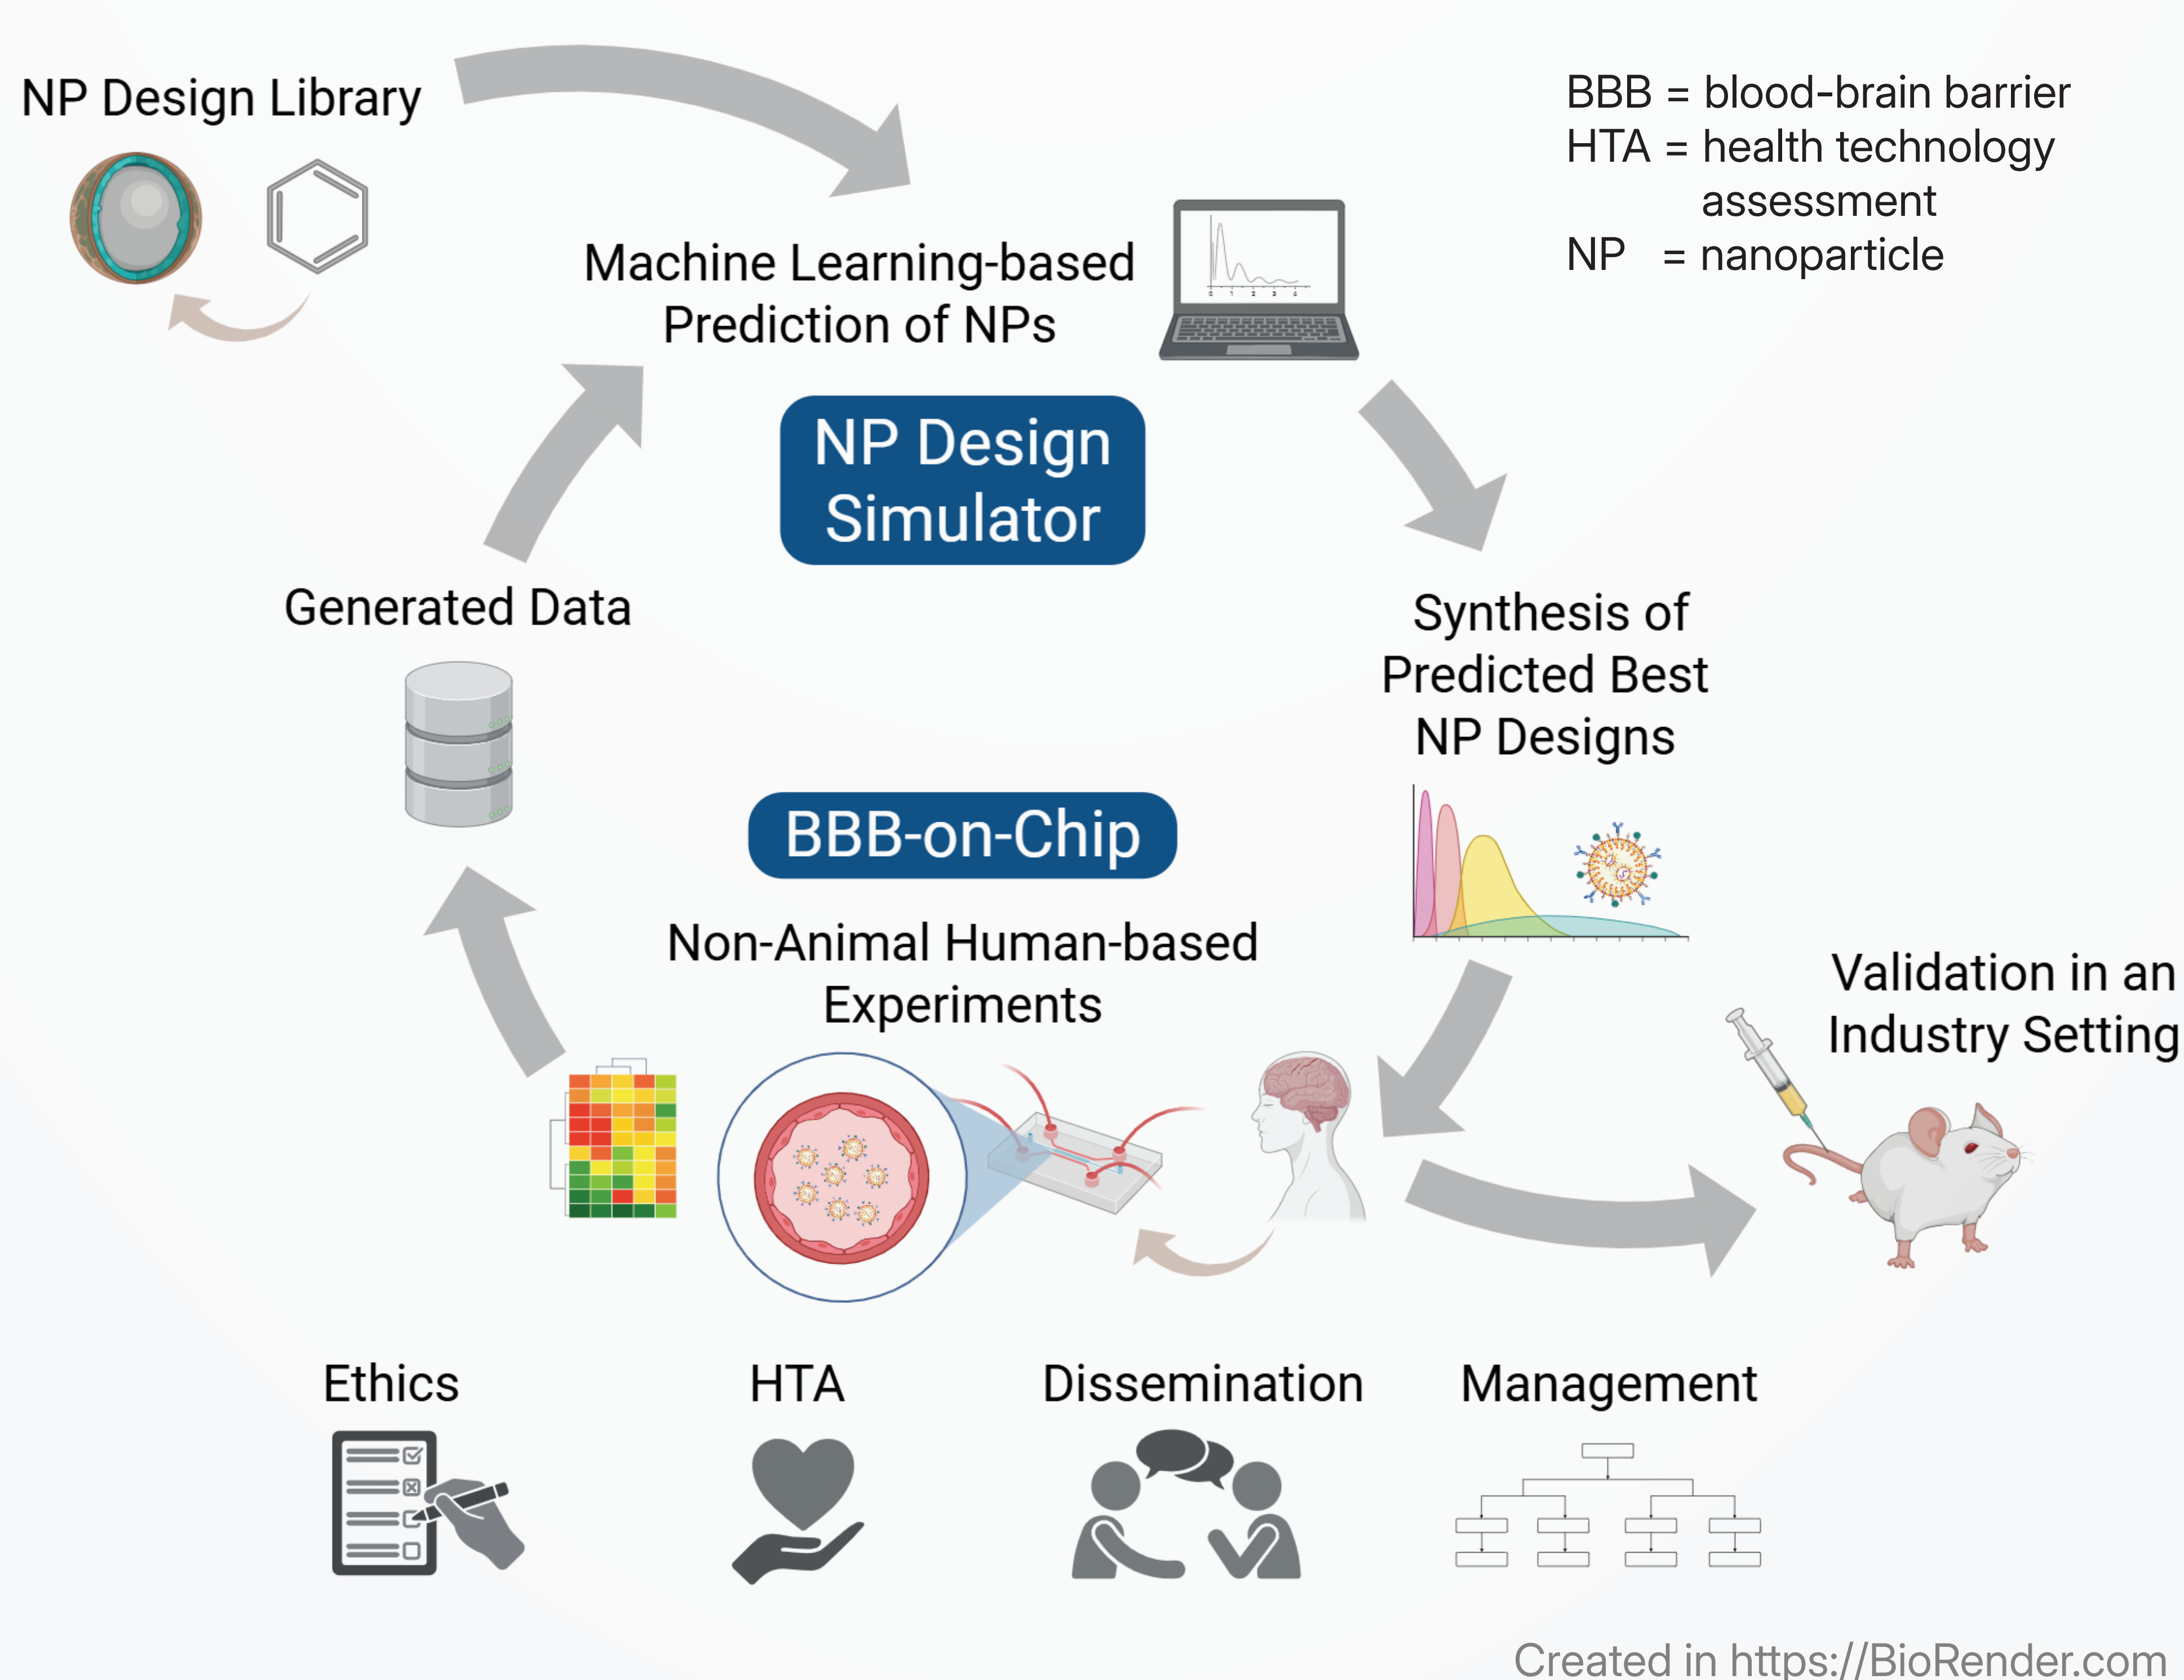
NP Design Library

Machine Learning-based Prediction of NPs

BBB = blood-brain barrier
HTA = health technology assessment
NP = nanoparticle

NP Design Simulator

Generated Data

Synthesis of Predicted Best NP Designs

BBB-on-Chip

Non-Animal Human-based Experiments

Validation in an Industry Setting

Ethics

HTA

Dissemination

Management

Created in https://BioRender.com